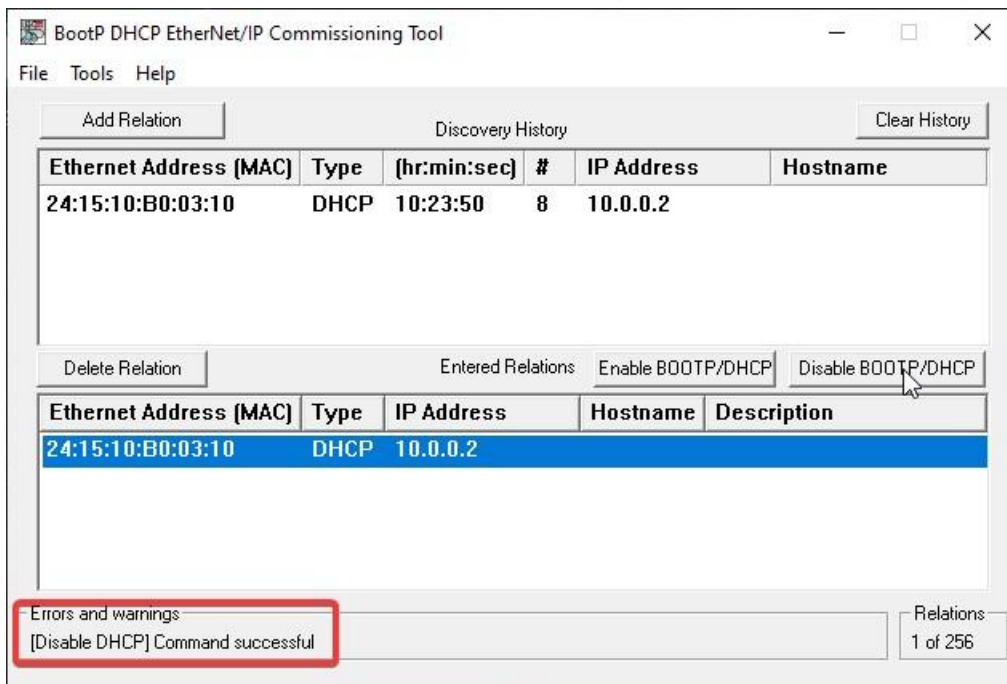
BootP DHCP EtherNet/IP Commissioning Tool

File Tools Help

Add Relation

Discovery History

Clear History

| Ethernet Address (MAC) | Type | (hr:min:sec) | # | IP Address | Hostname |
|---|---|---|---|---|---|
| 24:15:10:B0:03:10 | DHCP | 10:23:50 | 8 | 10.0.0.2 | |

Delete Relation

Entered Relations

Enable BOOTP/DHCP

Disable BOOTP/DHCP

| Ethernet Address (MAC) | Type | IP Address | Hostname | Description |
|---|---|---|---|---|
| 24:15:10:B0:03:10 | DHCP | 10.0.0.2 | | |

Errors and warnings

[Disable DHCP] Command successful

Relations

1 of 256